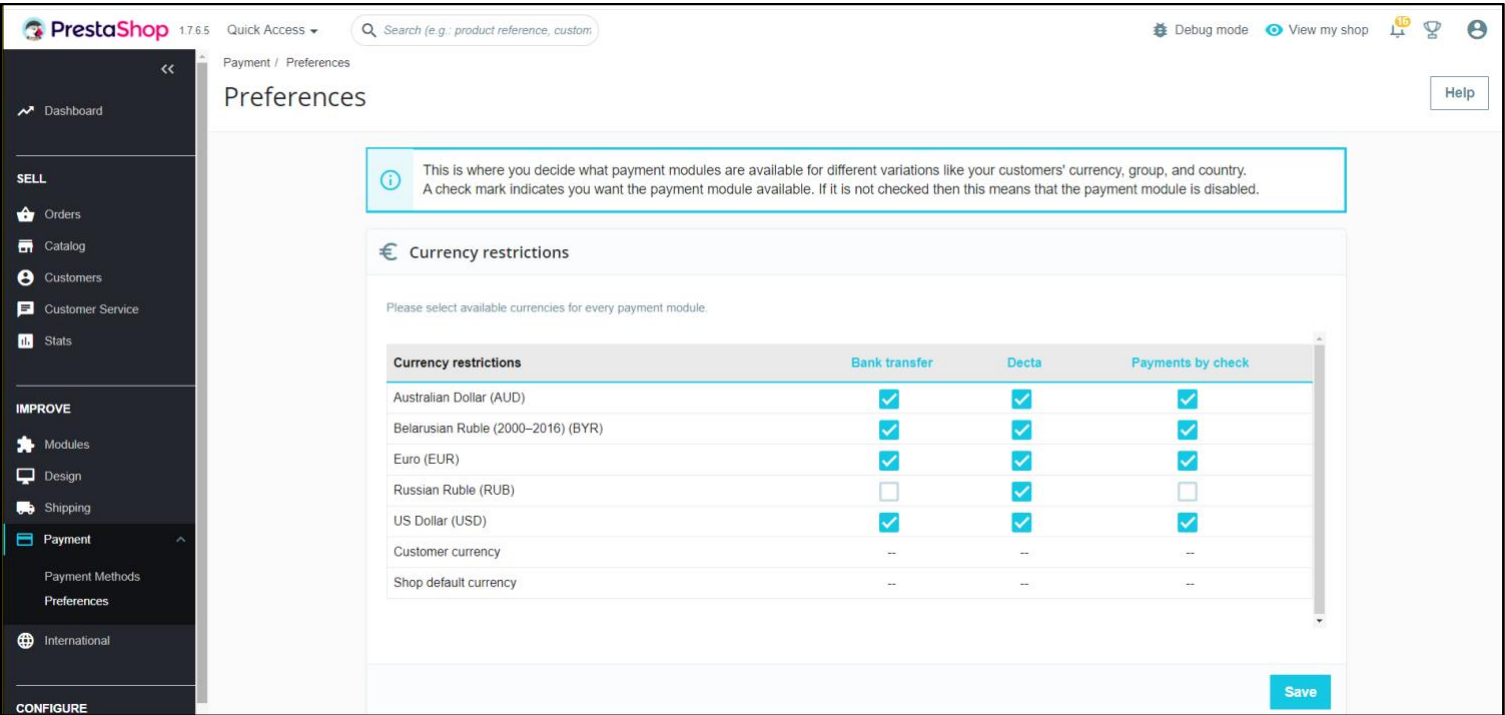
PrestaShop 1.7.6.5 Quick Access ▾ Search (e.g.: product reference, custom

Debug mode View my shop 16

<<

Dashboard

SELL

Orders

Catalog

Customers

Customer Service

Stats

IMPROVE

Modules

Design

Shipping

Payment

Payment Methods

Preferences

International

CONFIGURE

Payment / Preferences

Preferences

Help

This is where you decide what payment modules are available for different variations like your customers' currency, group, and country.
A check mark indicates you want the payment module available. If it is not checked then this means that the payment module is disabled.

Currency restrictions

Please select available currencies for every payment module.

| Currency restrictions | Bank transfer | Decta | Payments by check |
|---|---|---|---|
| Australian Dollar (AUD) | ☑ | ☑ | ☑ |
| Belarusian Ruble (2000–2016) (BYR) | ☑ | ☑ | ☑ |
| Euro (EUR) | ☑ | ☑ | ☑ |
| Russian Ruble (RUB) | ☐ | ☑ | ☐ |
| US Dollar (USD) | ☑ | ☑ | ☑ |
| Customer currency | -- | -- | -- |
| Shop default currency | -- | -- | -- |

Save